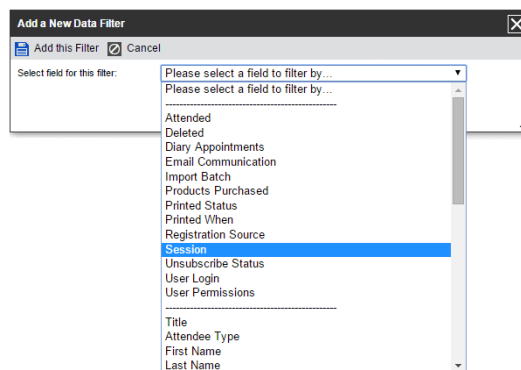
Add a New Data Filter

Add this Filter Cancel

Select field for this filter:

Please select a field to filter by...

Please select a field to filter by...

--------------------------------------------

Attended
Deleted
Diary Appointments
Email Communication
Import Batch
Products Purchased
Printed Status
Printed When
Registration Source
Session
Unsubscribe Status
User Login
User Permissions

--------------------------------------------

Title
Attendee Type
First Name
Last Name